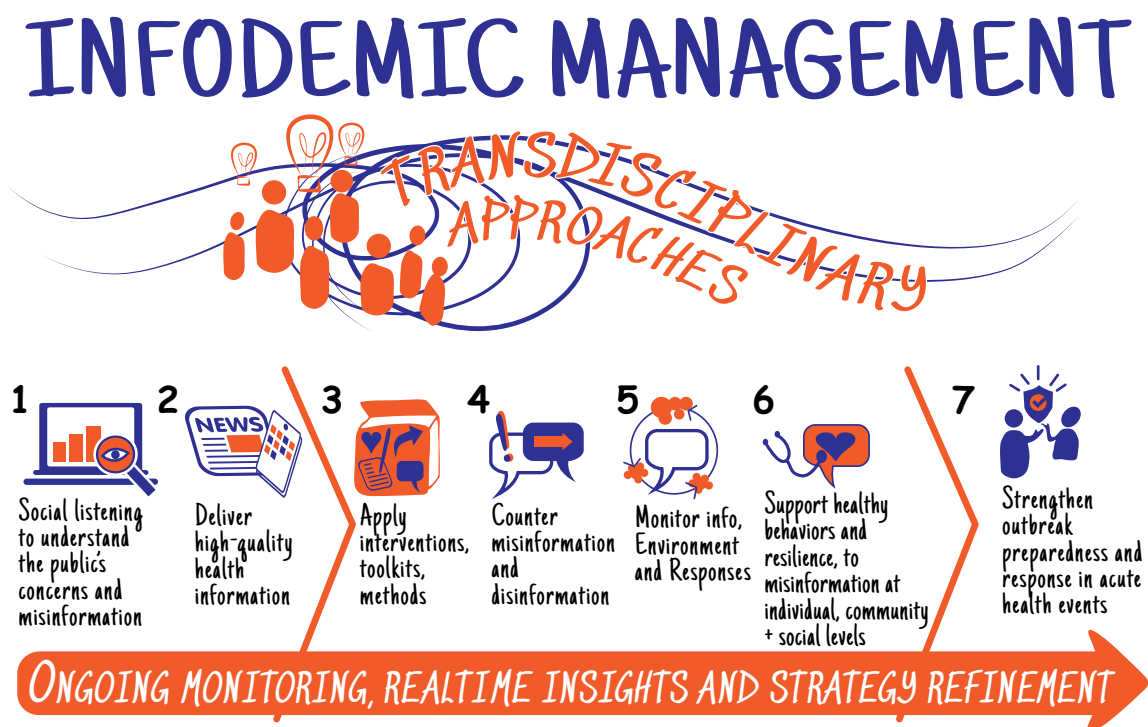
INFODEMIC MANAGEMENT

TRANSDISCIPLINARY APPROACHES

1
NEWS
Social listening to understand the public's concerns and misinformation

2
Deliver high-quality health information

3
Apply interventions, toolkits, methods

4
Counter misinformation and disinformation

5
Monitor info, Environment and Responses

6
Support healthy behaviors and resilience, to misinformation at individual, community + social levels

7
Strengthen outbreak preparedness and response in acute health events

ONGOING MONITORING, REALTIME INSIGHTS AND STRATEGY REFINEMENT